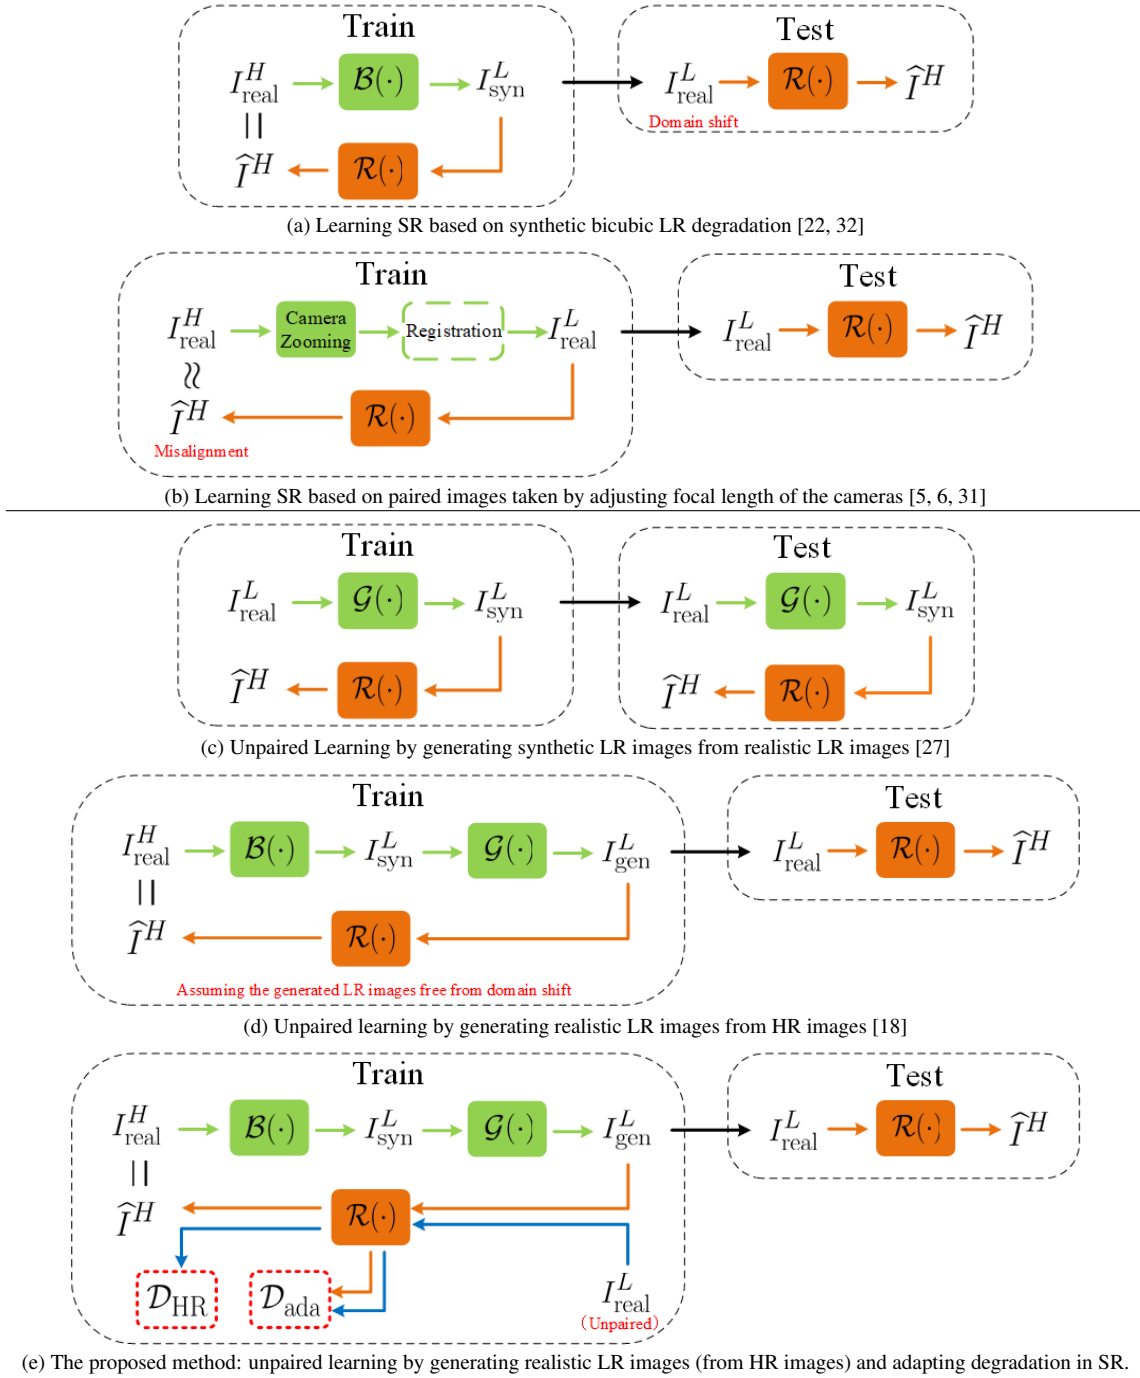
Train

$I^H_{\text{real}}$ $\mathcal{B}(\cdot)$ $I^L_{\text{syn}}$

||

$\widehat{I}^H$ $\mathcal{R}(\cdot)$

Test

$I^L_{\text{real}}$ $\mathcal{R}(\cdot)$ $\widehat{I}^H$

Domain shift

(a) Learning SR based on synthetic bicubic LR degradation [22, 32]

Train

$I^H_{\text{real}}$ Camera Zooming Registration $I^L_{\text{real}}$

≈

$\widehat{I}^H$ $\mathcal{R}(\cdot)$

Misalignment

Test

$I^L_{\text{real}}$ $\mathcal{R}(\cdot)$ $\widehat{I}^H$

(b) Learning SR based on paired images taken by adjusting focal length of the cameras [5, 6, 31]

Train

$I^L_{\text{real}}$ $\mathcal{G}(\cdot)$ $I^L_{\text{syn}}$

$\widehat{I}^H$ $\mathcal{R}(\cdot)$

Test

$I^L_{\text{real}}$ $\mathcal{G}(\cdot)$ $I^L_{\text{syn}}$

$\widehat{I}^H$ $\mathcal{R}(\cdot)$

(c) Unpaired Learning by generating synthetic LR images from realistic LR images [27]

Train

$I^H_{\text{real}}$ $\mathcal{B}(\cdot)$ $I^L_{\text{syn}}$ $\mathcal{G}(\cdot)$ $I^L_{\text{gen}}$

||

$\widehat{I}^H$ $\mathcal{R}(\cdot)$

Assuming the generated LR images free from domain shift

Test

$I^L_{\text{real}}$ $\mathcal{R}(\cdot)$ $\widehat{I}^H$

(d) Unpaired learning by generating realistic LR images from HR images [18]

Train

$I^H_{\text{real}}$ $\mathcal{B}(\cdot)$ $I^L_{\text{syn}}$ $\mathcal{G}(\cdot)$ $I^L_{\text{gen}}$

||

$\widehat{I}^H$ $\mathcal{R}(\cdot)$

$\mathcal{D}_{\text{HR}}$ $\mathcal{D}_{\text{ada}}$ $I^L_{\text{real}}$

(Unpaired)

Test

$I^L_{\text{real}}$ $\mathcal{R}(\cdot)$ $\widehat{I}^H$

(e) The proposed method: unpaired learning by generating realistic LR images (from HR images) and adapting degradation in SR.